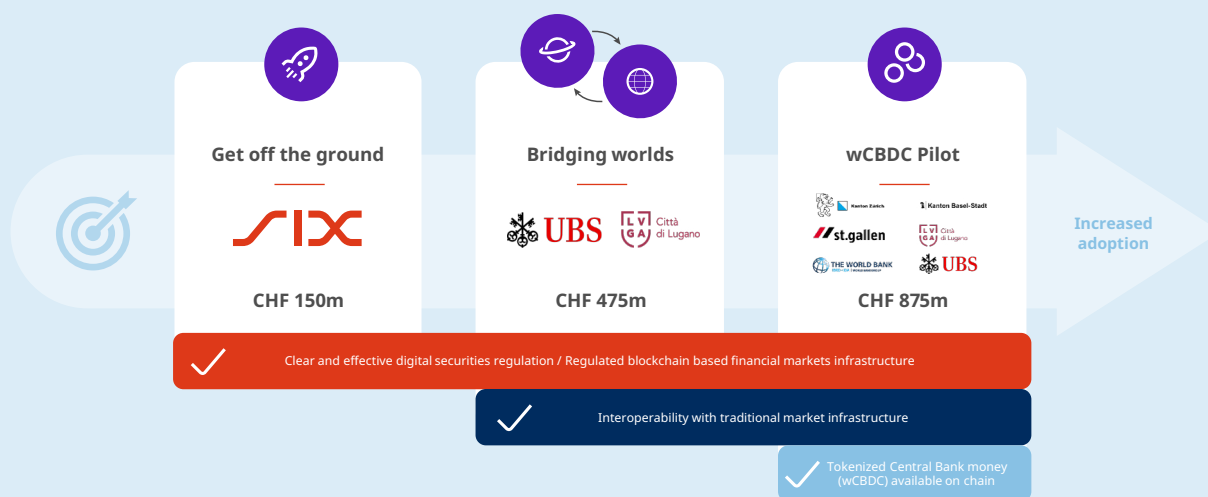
Get off the ground

SIX

CHF 150m

Bridging worlds

UBS

LV GA Città di Lugano

CHF 475m

wCBDC Pilot

Kanton Zürich

Kanton Basel-Stadt

st.gallen

LV GA Città di Lugano

THE WORLD BANK

UBS

CHF 875m

Increased adoption

Clear and effective digital securities regulation / Regulated blockchain based financial markets infrastructure

Interoperability with traditional market infrastructure

Tokenized Central Bank money (wCBDC) available on chain